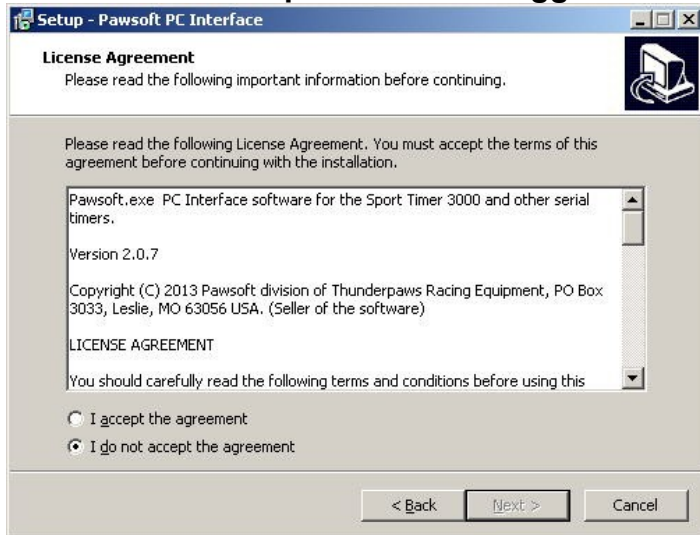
Setup - Pawsoft PC Interface

License Agreement
Please read the following important information before continuing.

Please read the following License Agreement. You must accept the terms of this agreement before continuing with the installation.

Pawsoft.exe PC Interface software for the Sport Timer 3000 and other serial timers.

Version 2.0.7

Copyright (C) 2013 Pawsoft division of Thunderpaws Racing Equipment, PO Box 3033, Leslie, MO 63056 USA. (Seller of the software)

LICENSE AGREEMENT

You should carefully read the following terms and conditions before using this

I accept the agreement
I do not accept the agreement

< Back
Next >
Cancel